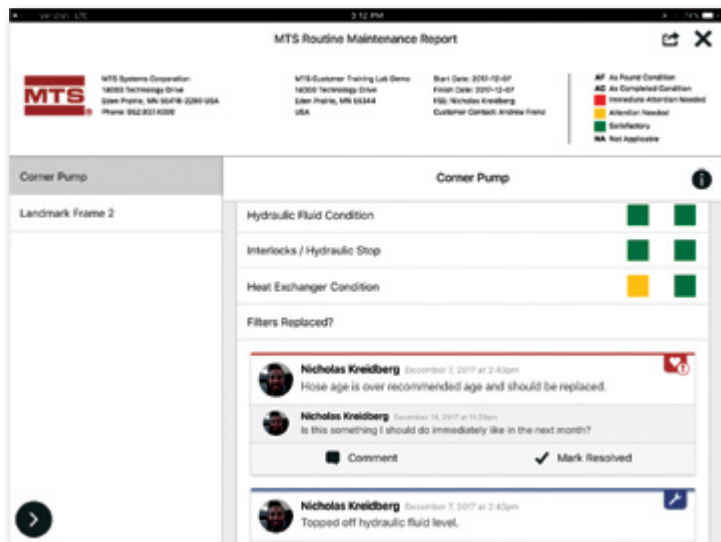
Verizon LTE 3:12 PM 74%

MTS Routine Maintenance Report

MTS

MTS Systems Corporation
14000 Technology Drive
Eden Prairie, MN 55418-2290 USA
Phone: 952.937.4000

MTS Customer Training Lab Demo
14000 Technology Drive
Eden Prairie, MN 55344
USA

Start Date: 2017-12-07
Finish Date: 2017-12-07
FSE: Nicholas Kreidberg
Customer Contact: Andrew Frenz

AF As Found Condition
AC As Completed Condition
Immediate Attention Needed
Attention Needed
Satisfactory
NA Not Applicable

Corner Pump
Landmark Frame 2

Corner Pump

Hydraulic Fluid Condition
Interlocks / Hydraulic Stop
Heat Exchanger Condition
Filters Replaced?

Nicholas Kreidberg December 7, 2017 at 2:43pm
Hose age is over recommended age and should be replaced.

Nicholas Kreidberg December 14, 2017 at 11:29am
Is this something I should do immediately like in the next month?

Comment
Mark Resolved

Nicholas Kreidberg December 7, 2017 at 2:43pm
Topped off hydraulic fluid level.